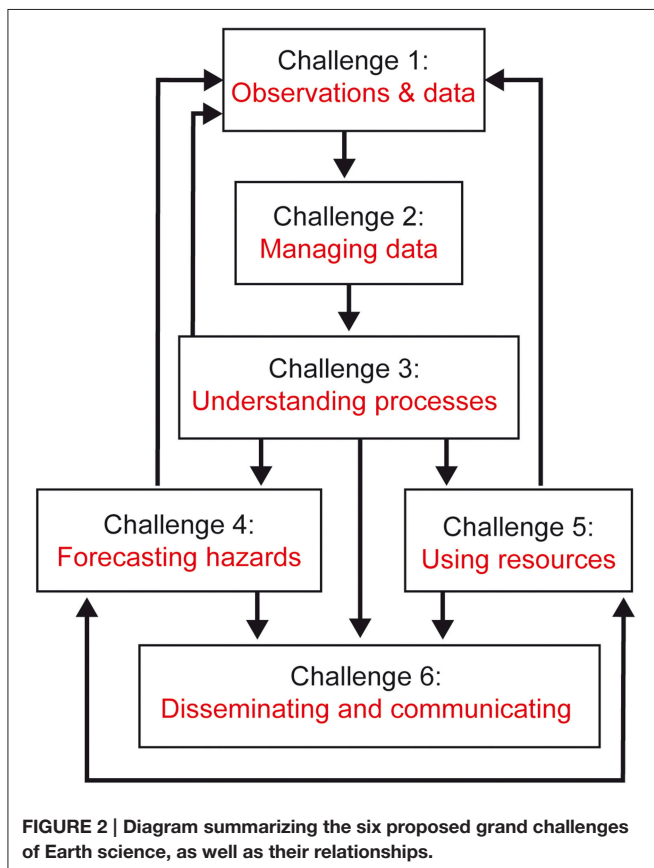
Challenge 1:
Observations & data

Challenge 2:
Managing data

Challenge 3:
Understanding processes

Challenge 4:
Forecasting hazards

Challenge 5:
Using resources

Challenge 6:
Disseminating and communicating

FIGURE 2 | Diagram summarizing the six proposed grand challenges of Earth science, as well as their relationships.